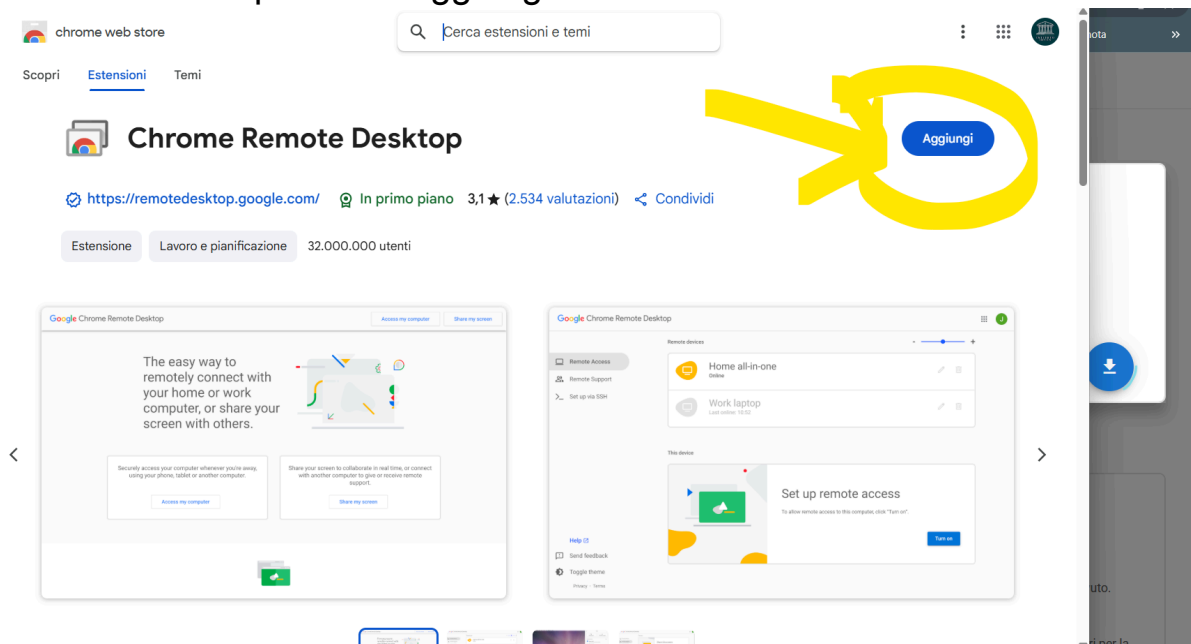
chrome web store

Cerca estensioni e temi

Scopri Estensioni Temi

Chrome Remote Desktop

Aggiungi

https://remotedesktop.google.com/ In primo piano 3,1 ★ (2.534 valutazioni) Condividi

Estensione Lavoro e pianificazione 32.000.000 utenti

Google Chrome Remote Desktop Access my computer Share my screen

The easy way to remotely connect with your home or work computer, or share your screen with others.

Securely access your computer whenever you're away, using your phone, tablet or another computer.

Access my computer

Share your screen to collaborate in real time, or connect with another computer to give or receive remote support.

Share my screen

Google Chrome Remote Desktop

Remote devices

Remote Access

Remote Support

Set up via SSH

Home all-in-one
Online

Work laptop
Last online: 10:52

This device

Set up remote access

To allow remote access to this computer, click "Turn on"

Turn on

Help

Send feedback

Toggle theme

Privacy · Terms

nota

uto.